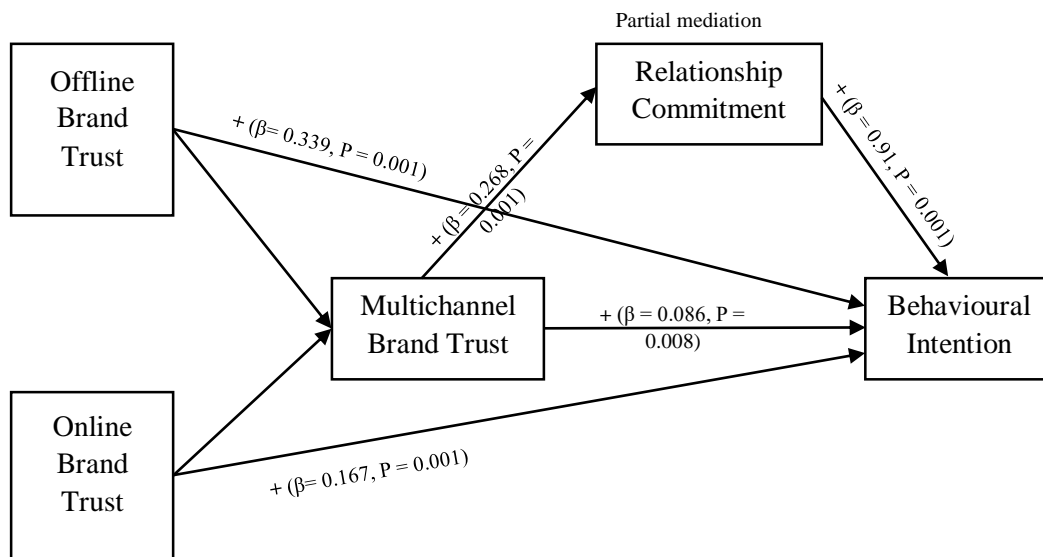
Partial mediation

Offline Brand Trust

Relationship Commitment

+ (β= 0.339, P = 0.001)

+ (β = 0.268, P = 0.001)

+ (β = 0.91, P = 0.001)

Multichannel Brand Trust

+ (β = 0.086, P = 0.008)

Behavioural Intention

Online Brand Trust

+ (β= 0.167, P = 0.001)